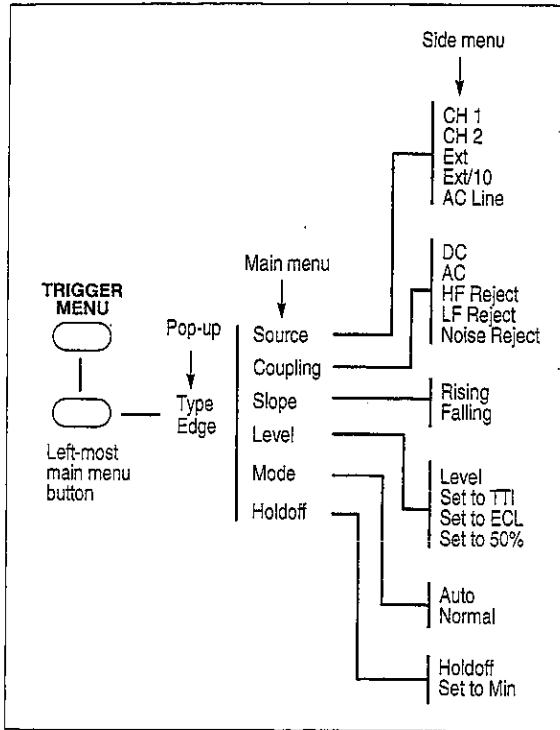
Side menu

CH 1
CH 2
Ext
Ext/10
AC Line

Main menu

TRIGGER MENU

Pop-up

Source
Coupling

DC
AC
HF Reject
LF Reject
Noise Reject

Type
Edge

Slope

Rising
Falling

Level

Left-most main menu button

Mode

Holdoff

Level
Set to TTL
Set to ECL
Set to 50%

Auto
Normal

Holdoff
Set to Min